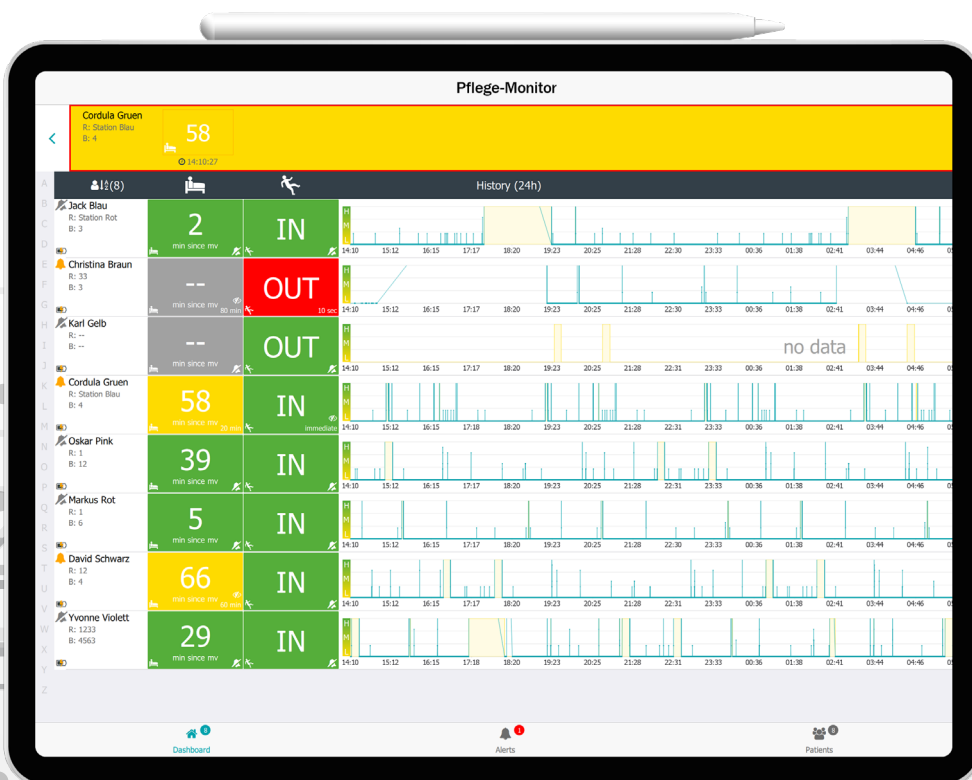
Pflege-Monitor

Cordula Gruen
R: Station Blau
B: 4
58
14:10:27

(8)
History (24h)

A B C D E F G H I J K L M N O P Q R S T U V W X Y Z

Jack Blau
R: Station Rot
B: 3
2
min since mv
IN
H M L
14:10 15:12 16:15 17:17 18:20 19:23 20:25 21:28 22:30 23:33 00:36 01:38 02:41 03:44 04:46

Christina Braun
R: 33
B: 3
--
min since mv
80 min
OUT
10 sec
H M L
14:10 15:12 16:15 17:17 18:20 19:23 20:25 21:28 22:30 23:33 00:36 01:38 02:41 03:44 04:46

Karl Gelb
R: --
B: --
--
min since mv
OUT
H M L
no data
14:10 15:12 16:15 17:17 18:20 19:23 20:25 21:28 22:31 23:33 00:36 01:38 02:41 03:44 04:46

Cordula Gruen
R: Station Blau
B: 4
58
min since mv
20 min
IN
immediate
H M L
14:10 15:12 16:15 17:18 18:20 19:23 20:25 21:28 22:31 23:33 00:36 01:38 02:41 03:44 04:46

Oskar Pink
R: 1
B: 12
39
min since mv
IN
H M L
14:10 15:12 16:15 17:17 18:20 19:23 20:25 21:28 22:30 23:33 00:36 01:38 02:41 03:44 04:46

Markus Rot
R: 1
B: 6
5
min since mv
IN
H M L
14:10 15:12 16:15 17:17 18:20 19:23 20:25 21:28 22:30 23:33 00:36 01:38 02:41 03:44 04:46

David Schwarz
R: 1
B: 4
66
min since mv
60 min
IN
H M L
14:10 15:12 16:15 17:17 18:20 19:23 20:25 21:28 22:30 23:33 00:36 01:38 02:41 03:44 04:46

Yvonne Violett
R: 1233
B: 4563
29
min since mv
IN
H M L
14:10 15:12 16:15 17:18 18:20 19:23 20:25 21:28 22:31 23:33 00:36 01:38 02:41 03:44 04:46

8 Dashboard
1 Alerts
8 Patients